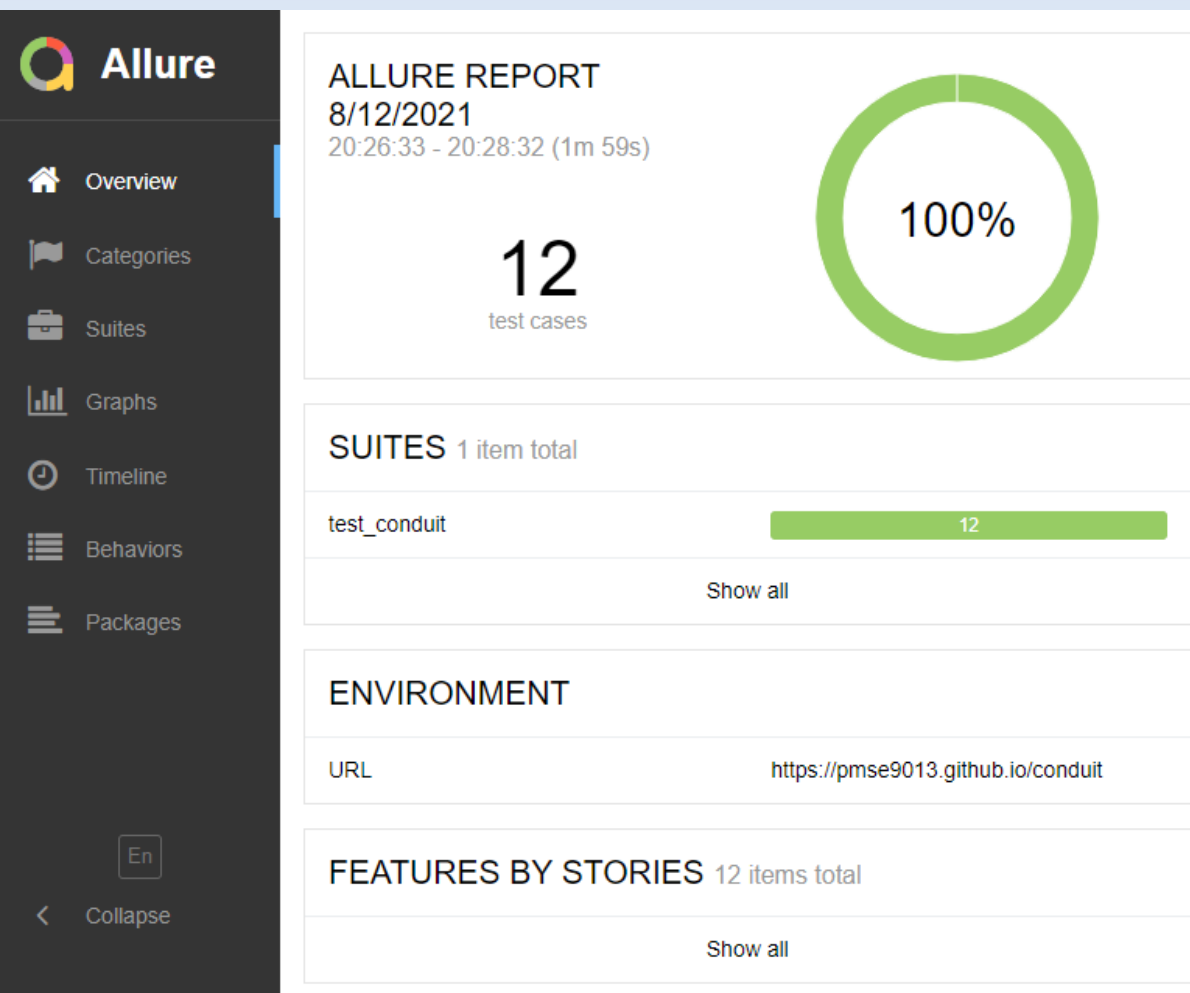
Allure

Overview
Categories
Suites
Graphs
Timeline
Behaviors
Packages

En
Collapse

ALLURE REPORT
8/12/2021
20:26:33 - 20:28:32 (1m 59s)

12
test cases

100%

SUITES 1 item total

test_conduit 12

Show all

ENVIRONMENT

URL https://pmse9013.github.io/conduit

FEATURES BY STORIES 12 items total

Show all